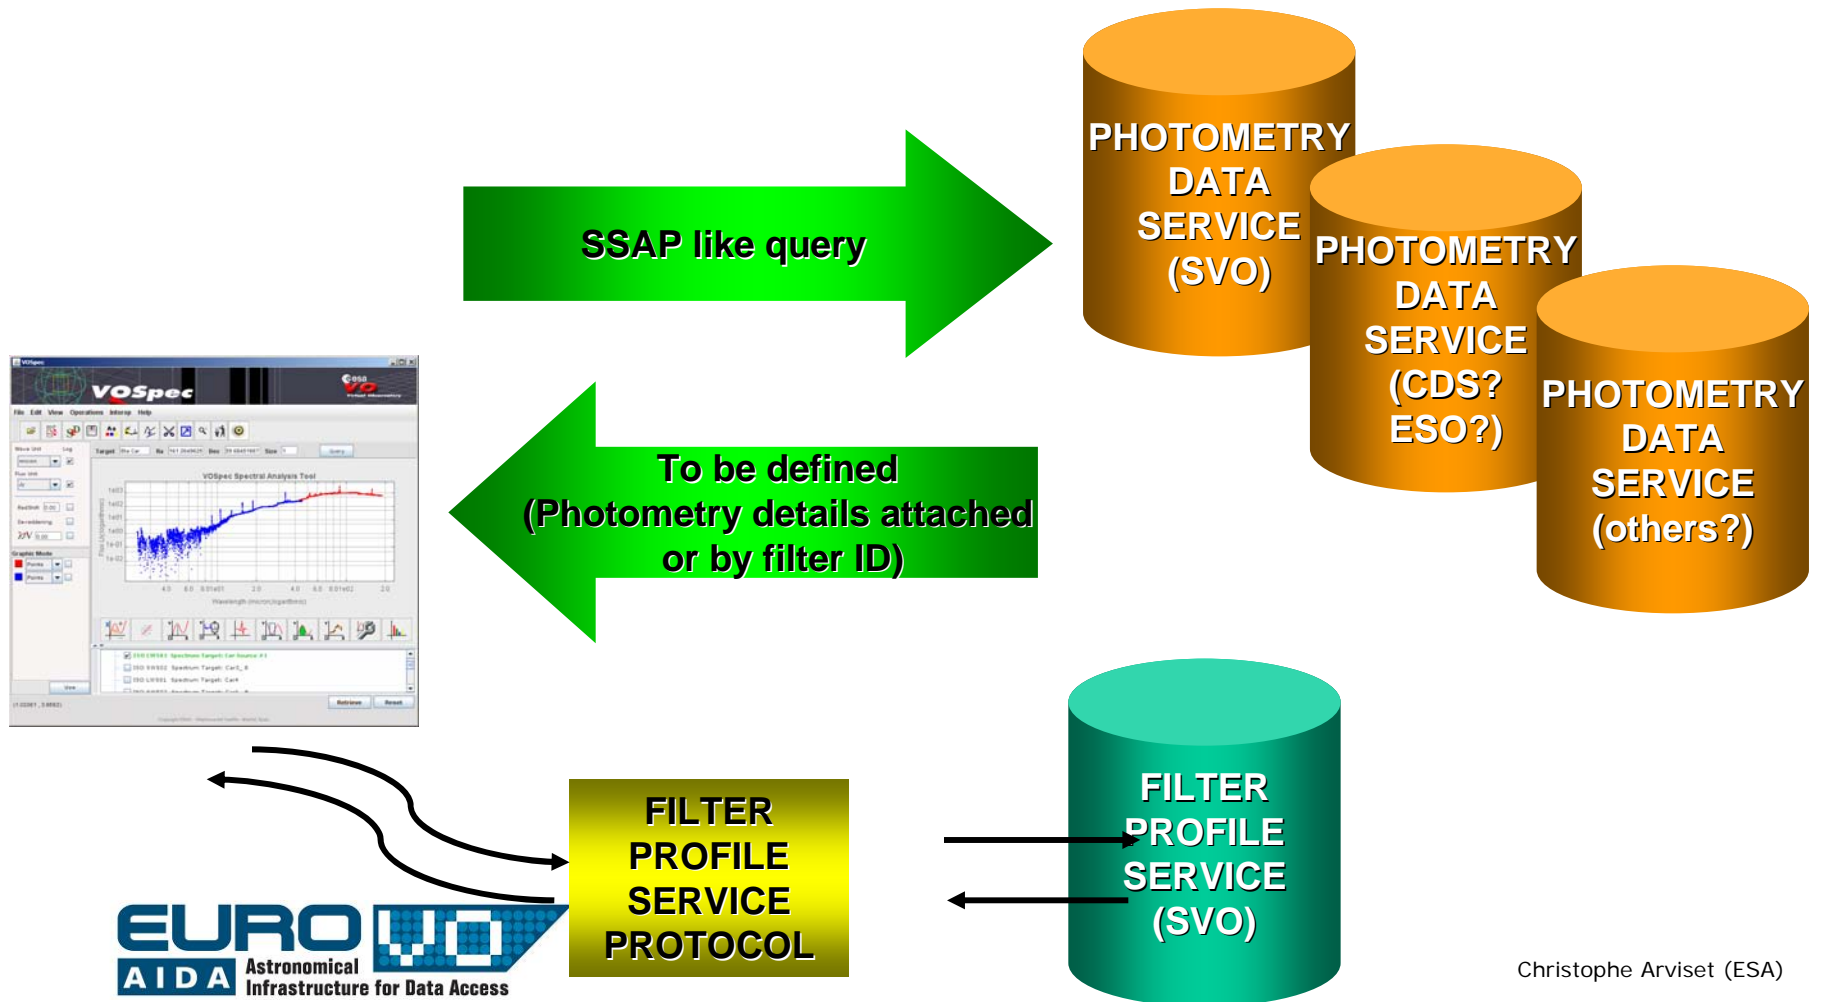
SSAP like query

PHOTOMETRY DATA SERVICE (SVO)

PHOTOMETRY DATA SERVICE (CDS? ESO?)

PHOTOMETRY DATA SERVICE (others?)

To be defined (Photometry details attached or by filter ID)

VOSpec

FILTER PROFILE SERVICE PROTOCOL

FILTER PROFILE SERVICE (SVO)

EURO VO
AIDA Astronomical Infrastructure for Data Access

Christophe Arviset (ESA)